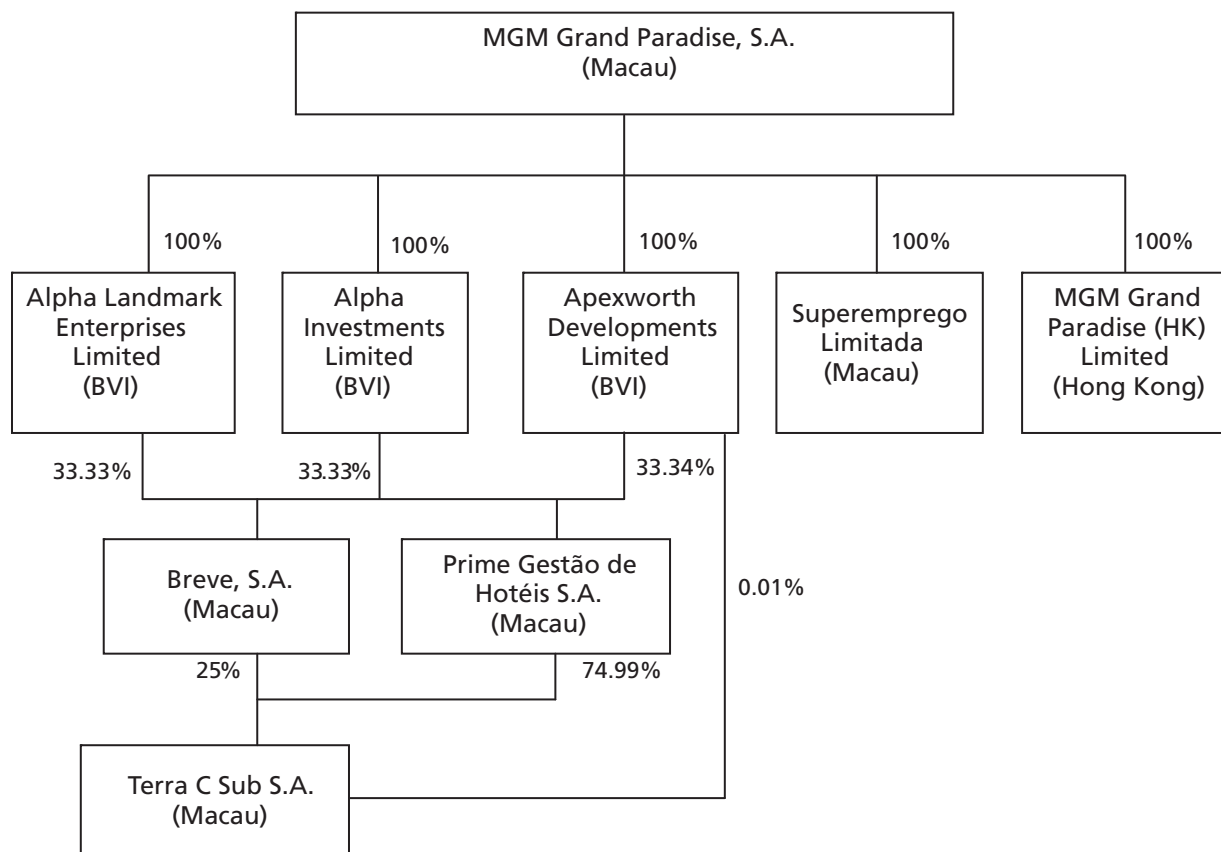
MGM Grand Paradise, S.A.
(Macau)

100%

100%

100%

100%

100%

Alpha Landmark Enterprises Limited (BVI)

Alpha Investments Limited (BVI)

Apexworth Developments Limited (BVI)

Superemprego Limitada (Macau)

MGM Grand Paradise (HK) Limited (Hong Kong)

33.33%

33.33%

33.34%

Breve, S.A. (Macau)

Prime Gestão de Hotéis S.A. (Macau)

0.01%

25%

74.99%

Terra C Sub S.A. (Macau)